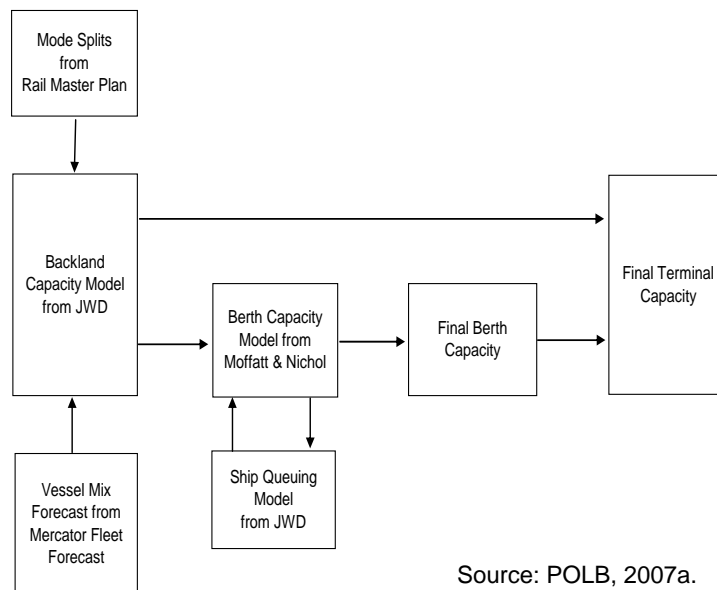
Mode Splits from Rail Master Plan

Backland Capacity Model from JWD

Vessel Mix Forecast from Mercator Fleet Forecast

Berth Capacity Model from Moffatt & Nichol

Ship Queuing Model from JWD

Final Berth Capacity

Final Terminal Capacity

Source: POLB, 2007a.